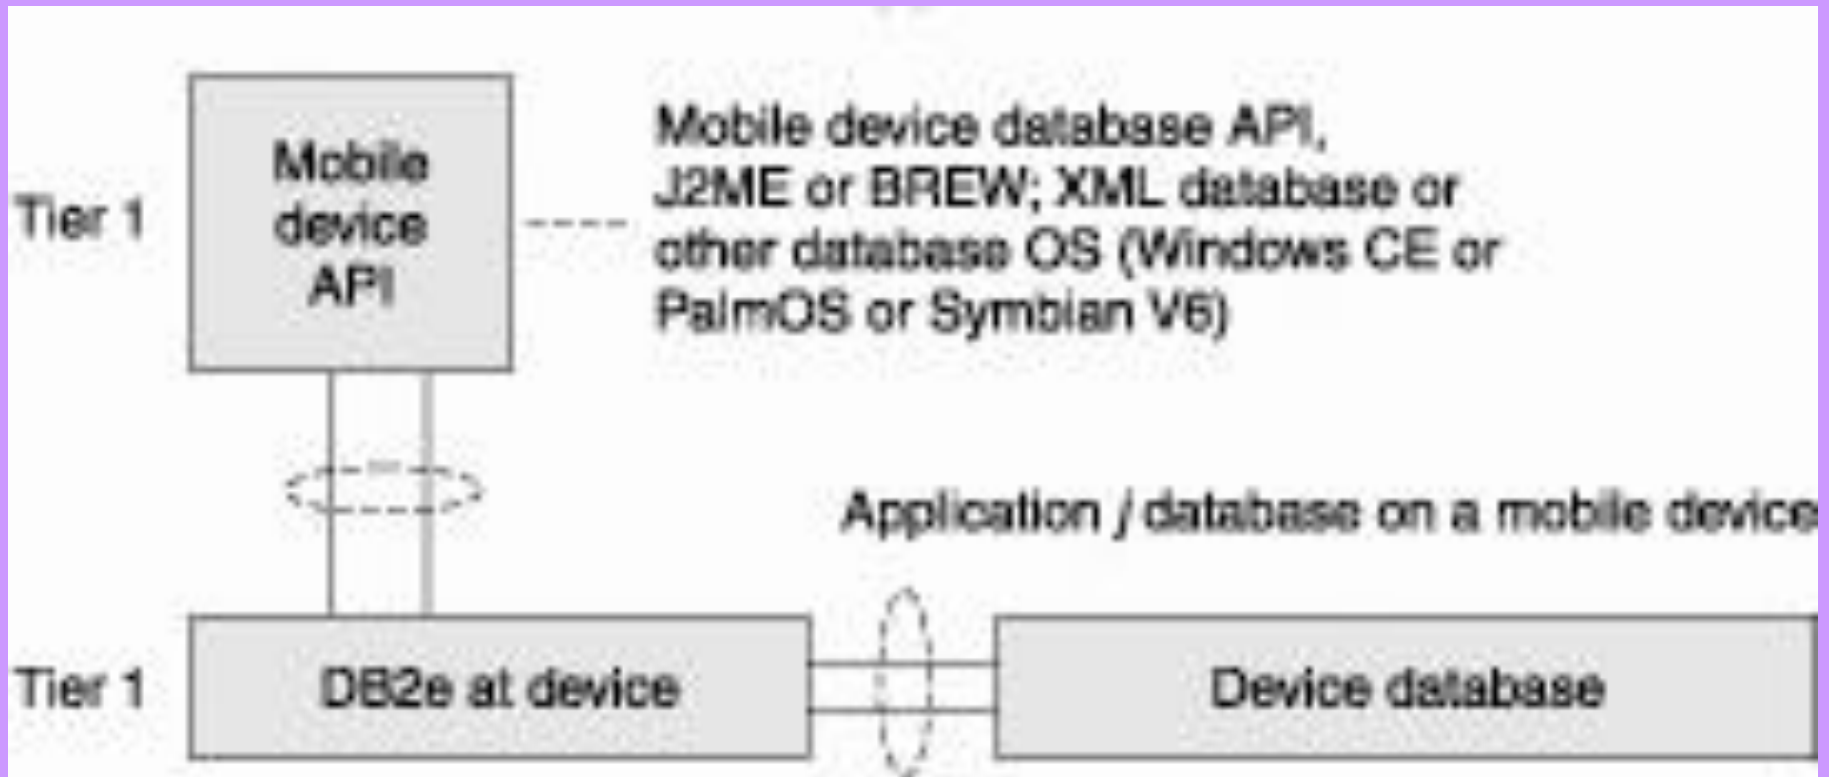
Tier 1

Mobile device API

Mobile device database API, J2ME or BREW; XML database or other database OS (Windows CE or PalmOS or Symbian V6)

Application / database on a mobile device

Tier 1

DB2e at device

Device database